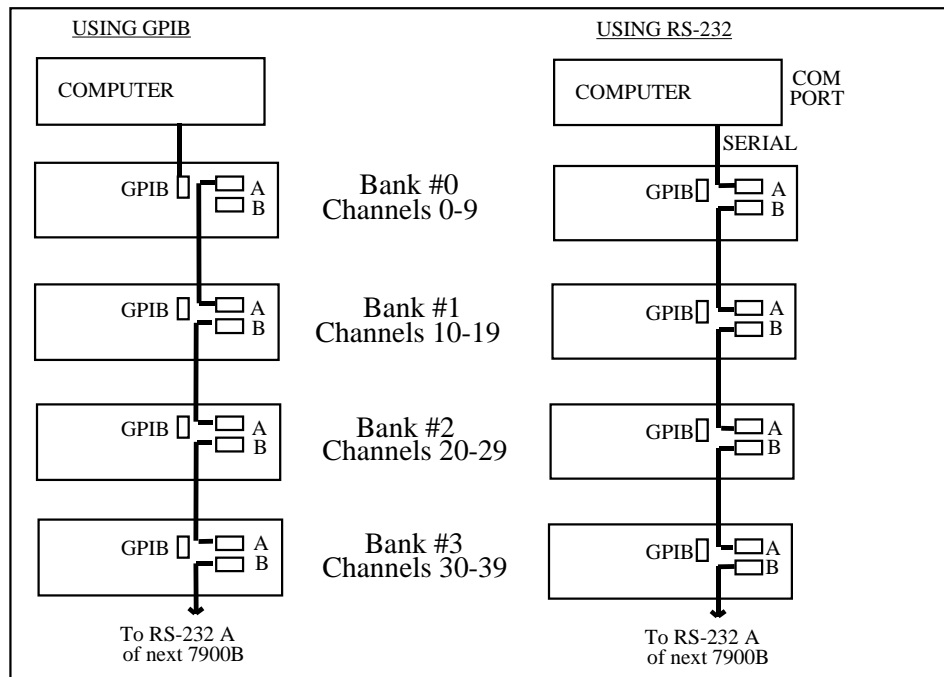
USING GPIB

USING RS-232

COMPUTER

COMPUTER

COM PORT

SERIAL

GPIB A B

Bank #0
Channels 0-9

GPIB A B

GPIB A B

Bank #1
Channels 10-19

GPIB A B

GPIB A B

Bank #2
Channels 20-29

GPIB A B

GPIB A B

Bank #3
Channels 30-39

GPIB A B

To RS-232 A of next 7900B

To RS-232 A of next 7900B